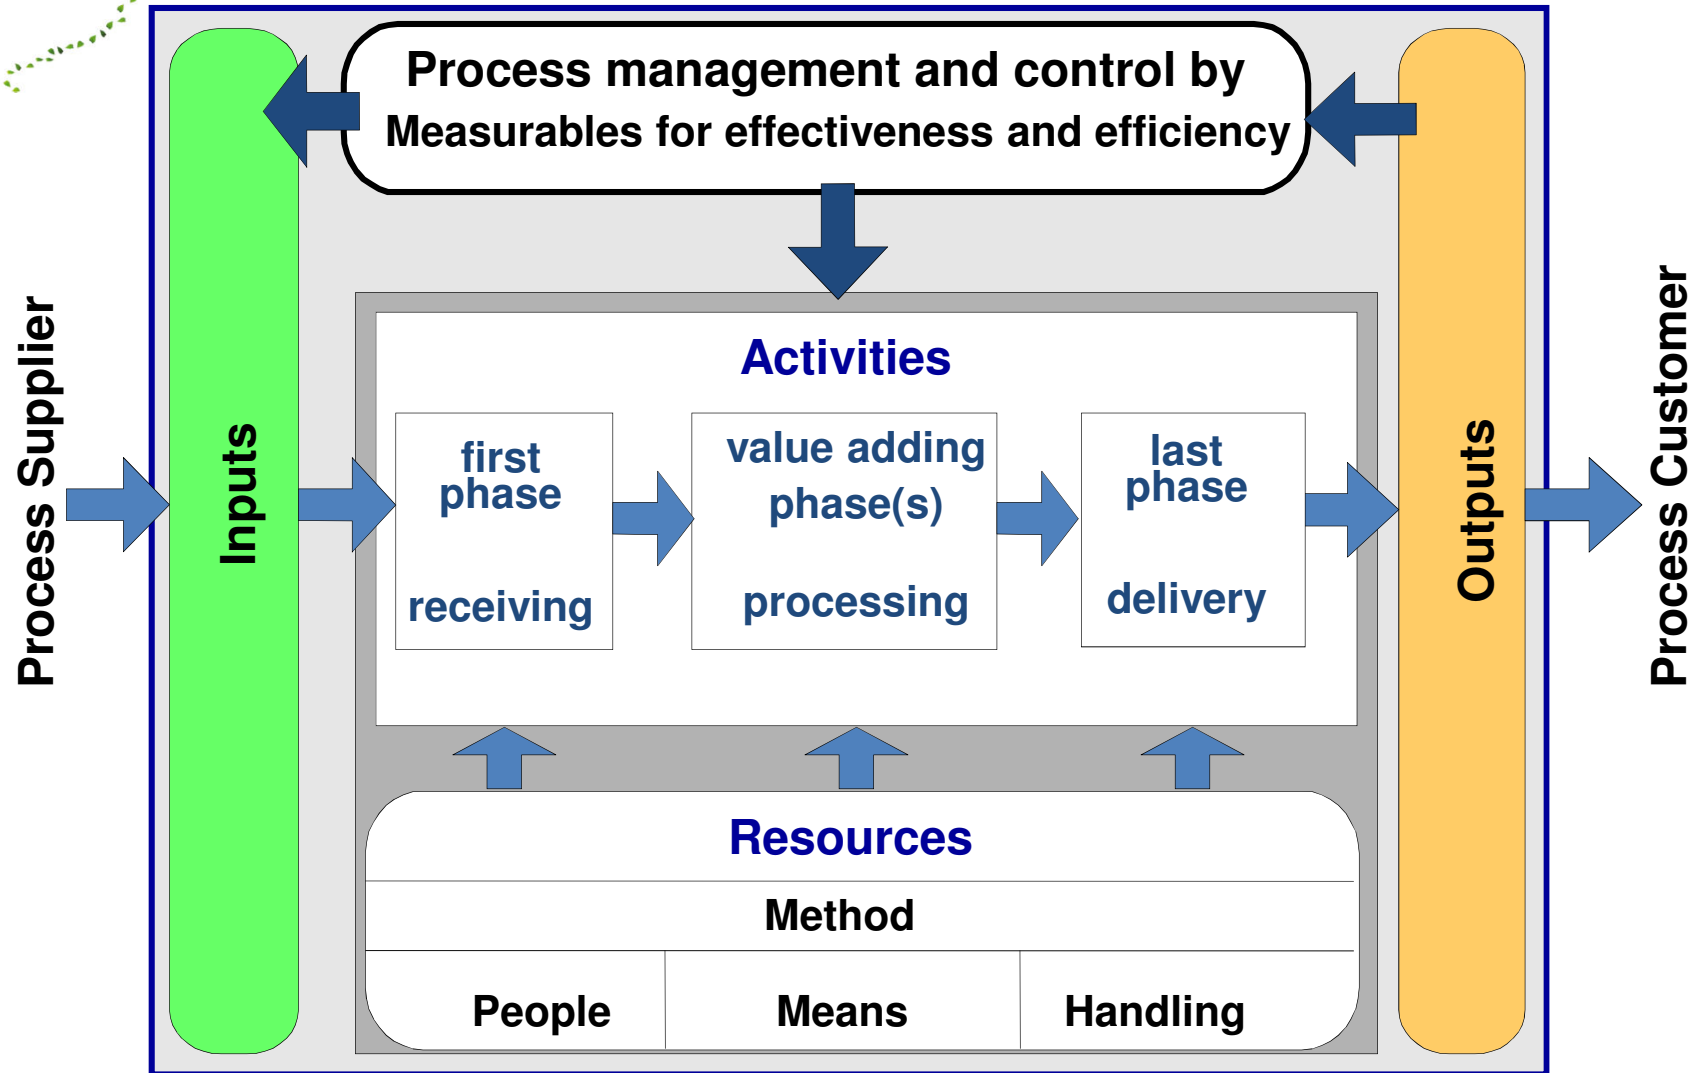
Process Supplier

Inputs

Process management and control by
Measurables for effectiveness and efficiency

Activities

first phase

receiving

value adding phase(s)

processing

last phase

delivery

Resources

Method

| People | Means | Handling |
|---|---|---|

Outputs

Process Customer